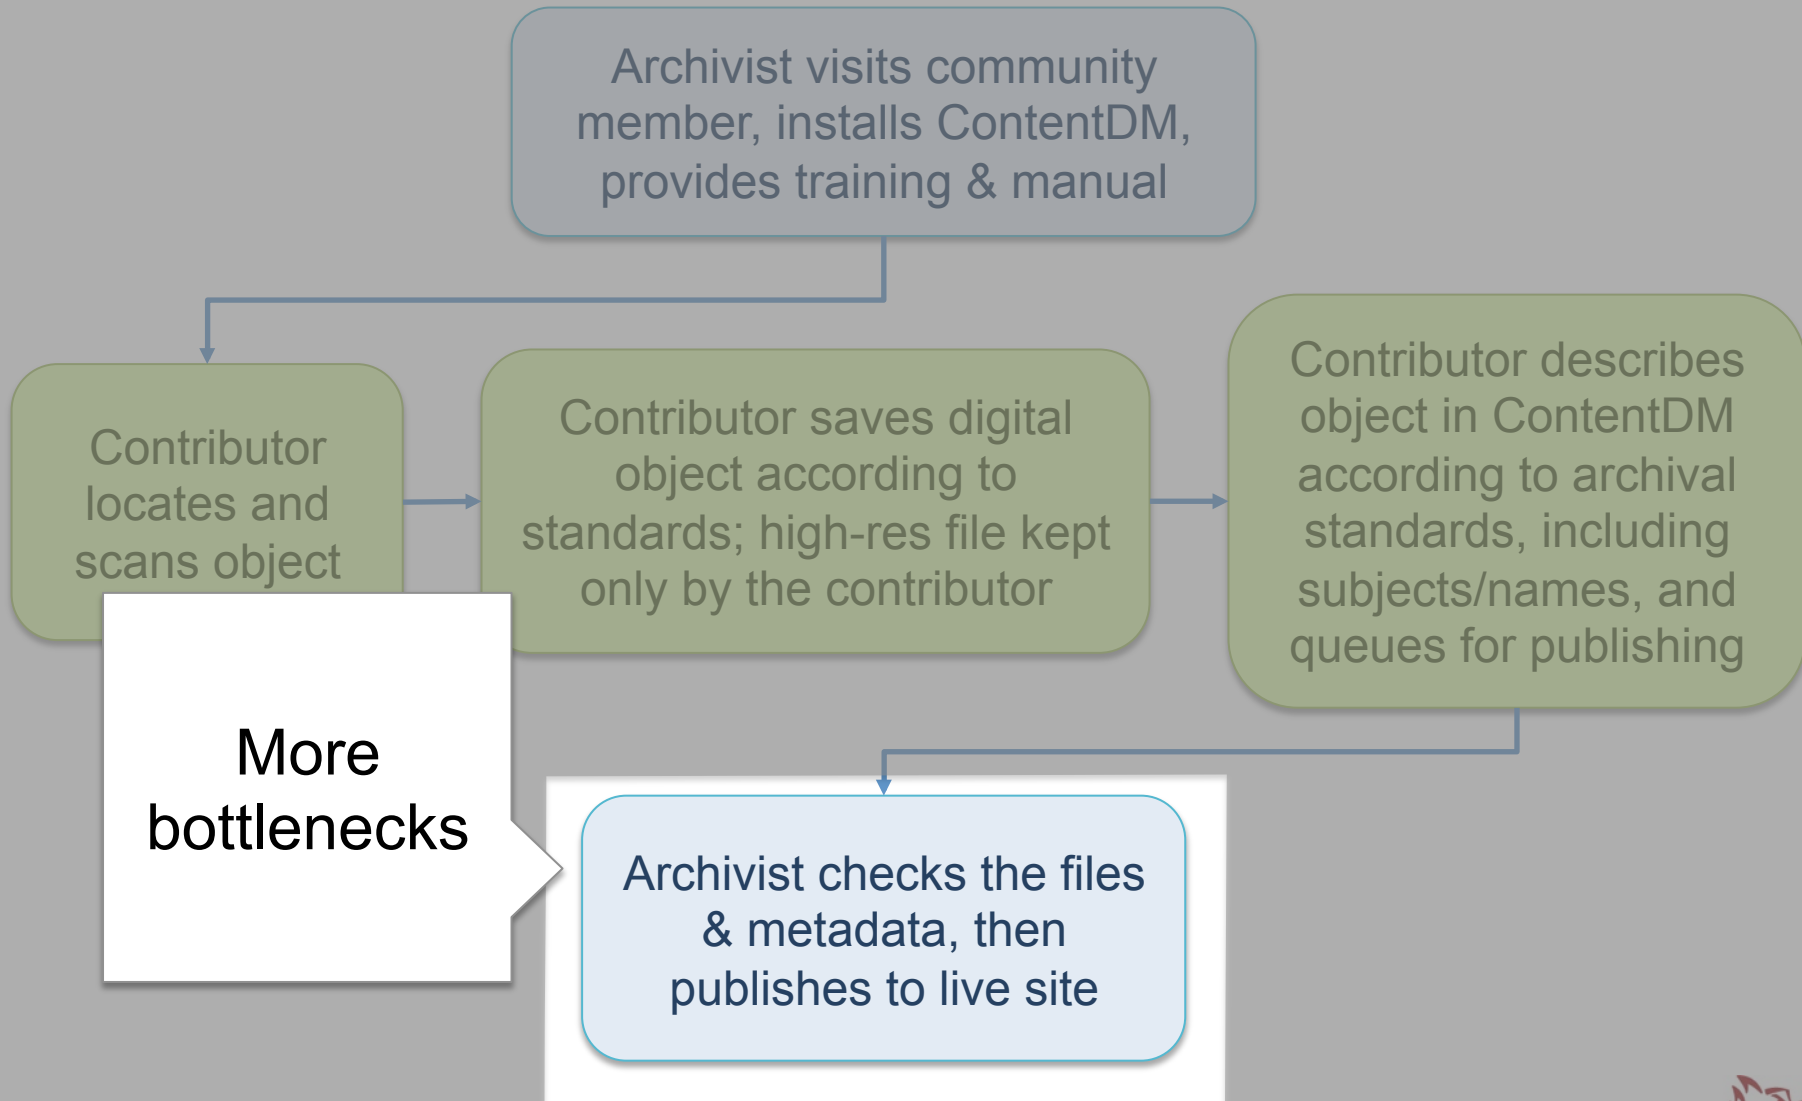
Archivist visits community member, installs ContentDM, provides training & manual

Contributor locates and scans object

Contributor saves digital object according to standards; high-res file kept only by the contributor

Contributor describes object in ContentDM according to archival standards, including subjects/names, and queues for publishing

More bottlenecks

Archivist checks the files & metadata, then publishes to live site